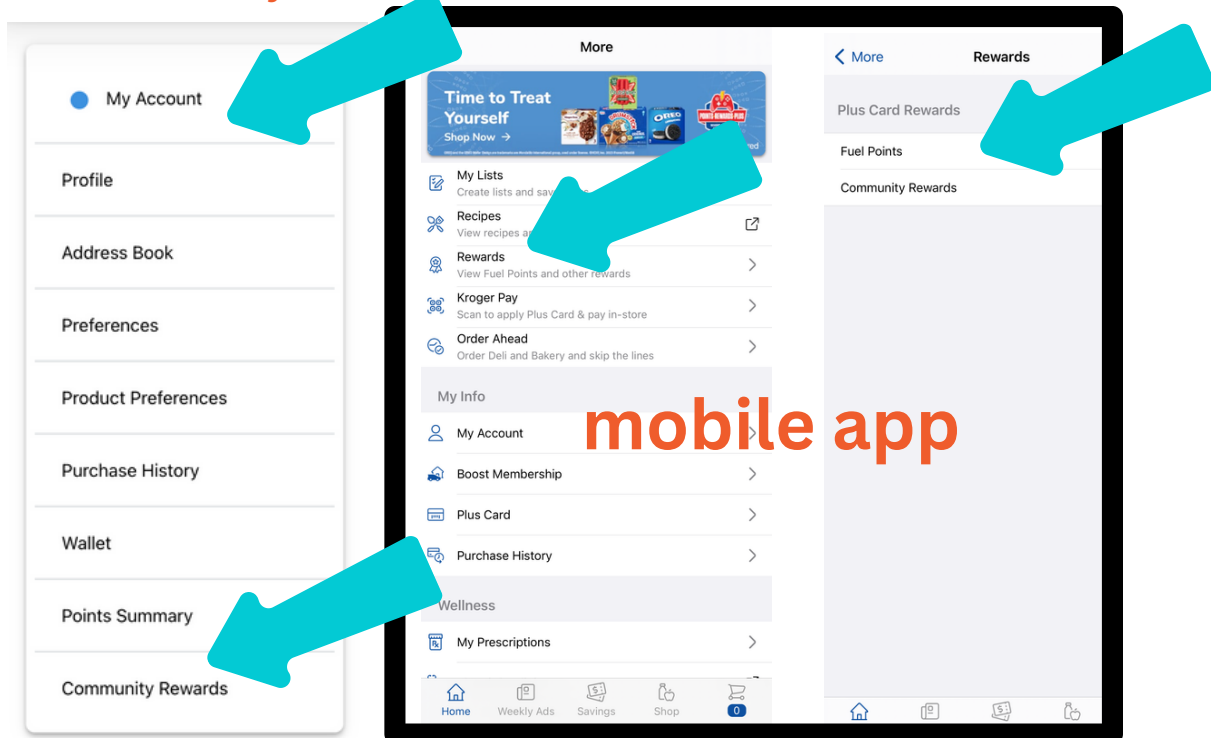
My Account

Profile

Address Book

Preferences

Product Preferences

Purchase History

Wallet

Points Summary

Community Rewards

More

Time to Treat Yourself
Shop Now →

My Lists
Create lists and sav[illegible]

Recipes
View recipes a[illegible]

Rewards
View Fuel Points and other rewards

Kroger Pay
Scan to apply Plus Card & pay in-store

Order Ahead
Order Deli and Bakery and skip the lines

My Info

My Account

Boost Membership

Plus Card

Purchase History

Wellness

My Prescriptions

Home
Weekly Ads
Savings
Shop
0

mobile app

< More
Rewards

Plus Card Rewards

Fuel Points

Community Rewards